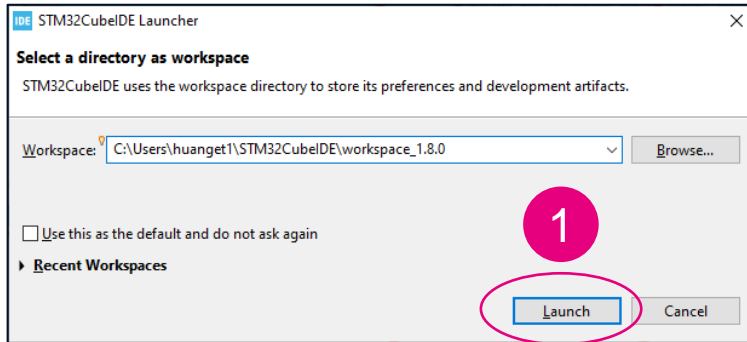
IDE STM32CubeIDE Launcher

×

Select a directory as workspace

STM32CubeIDE uses the workspace directory to store its preferences and development artifacts.

Workspace: C:\Users\huanget1\STM32CubeIDE\workspace_1.8.0

Browse...

Use this as the default and do not ask again

Recent Workspaces

1

Launch

Cancel